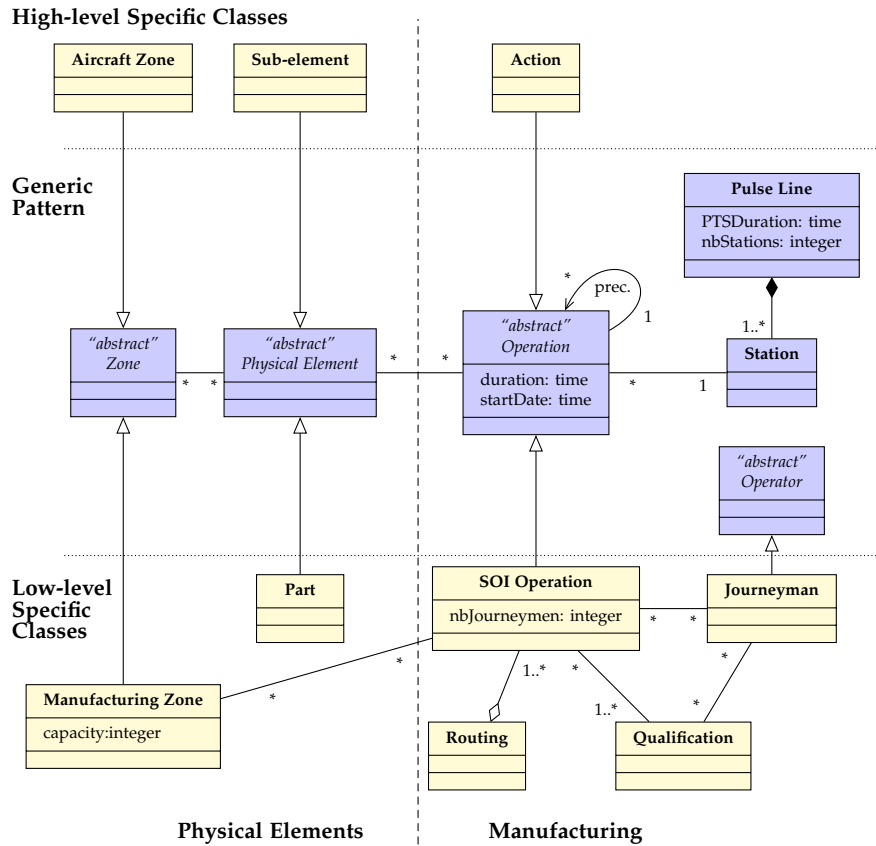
High-level Specific Classes

Aircraft Zone

Sub-element

Action

Generic Pattern

Pulse Line

PTSDuration: time
nbStations: integer

*

prec.

1

1..*

“abstract”
Zone

* *

“abstract”
Physical Element

* *

“abstract”
Operation

duration: time
startDate: time

* 1

Station

“abstract”
Operator

Low-level Specific Classes

Part

SOI Operation

nbJourneymen: integer

* *

Journeyman

*

*

1..*

*

*

1..*

*

Manufacturing Zone

capacity:integer

Routing

Qualification

Physical Elements

Manufacturing